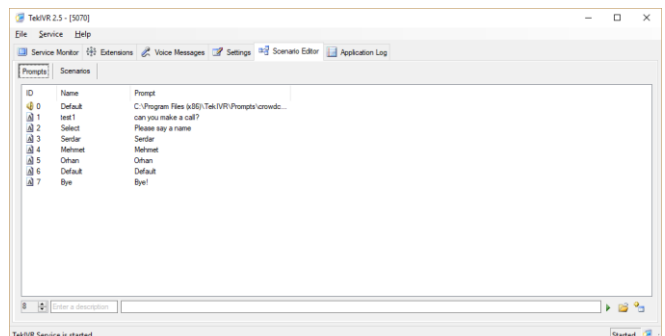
TekIVR 2.5 - [5070]

File Service Help

Service Monitor Extensions Voice Messages Settings Scenario Editor Application Log

Prompts Scenarios

| ID | Name | Prompt |
|---|---|---|
| 0 | Default | C:\Program Files (x86)\TekIVR\Prompts\crowdc... |
| 1 | test1 | can you make a call? |
| 2 | Select | Please say a name |
| 3 | Serdar | Serdar |
| 4 | Mehmet | Mehmet |
| 5 | Orhan | Orhan |
| 6 | Default | Default |
| 7 | Bye | Bye! |

0 Enter a description

TekIVR Service is started. Started